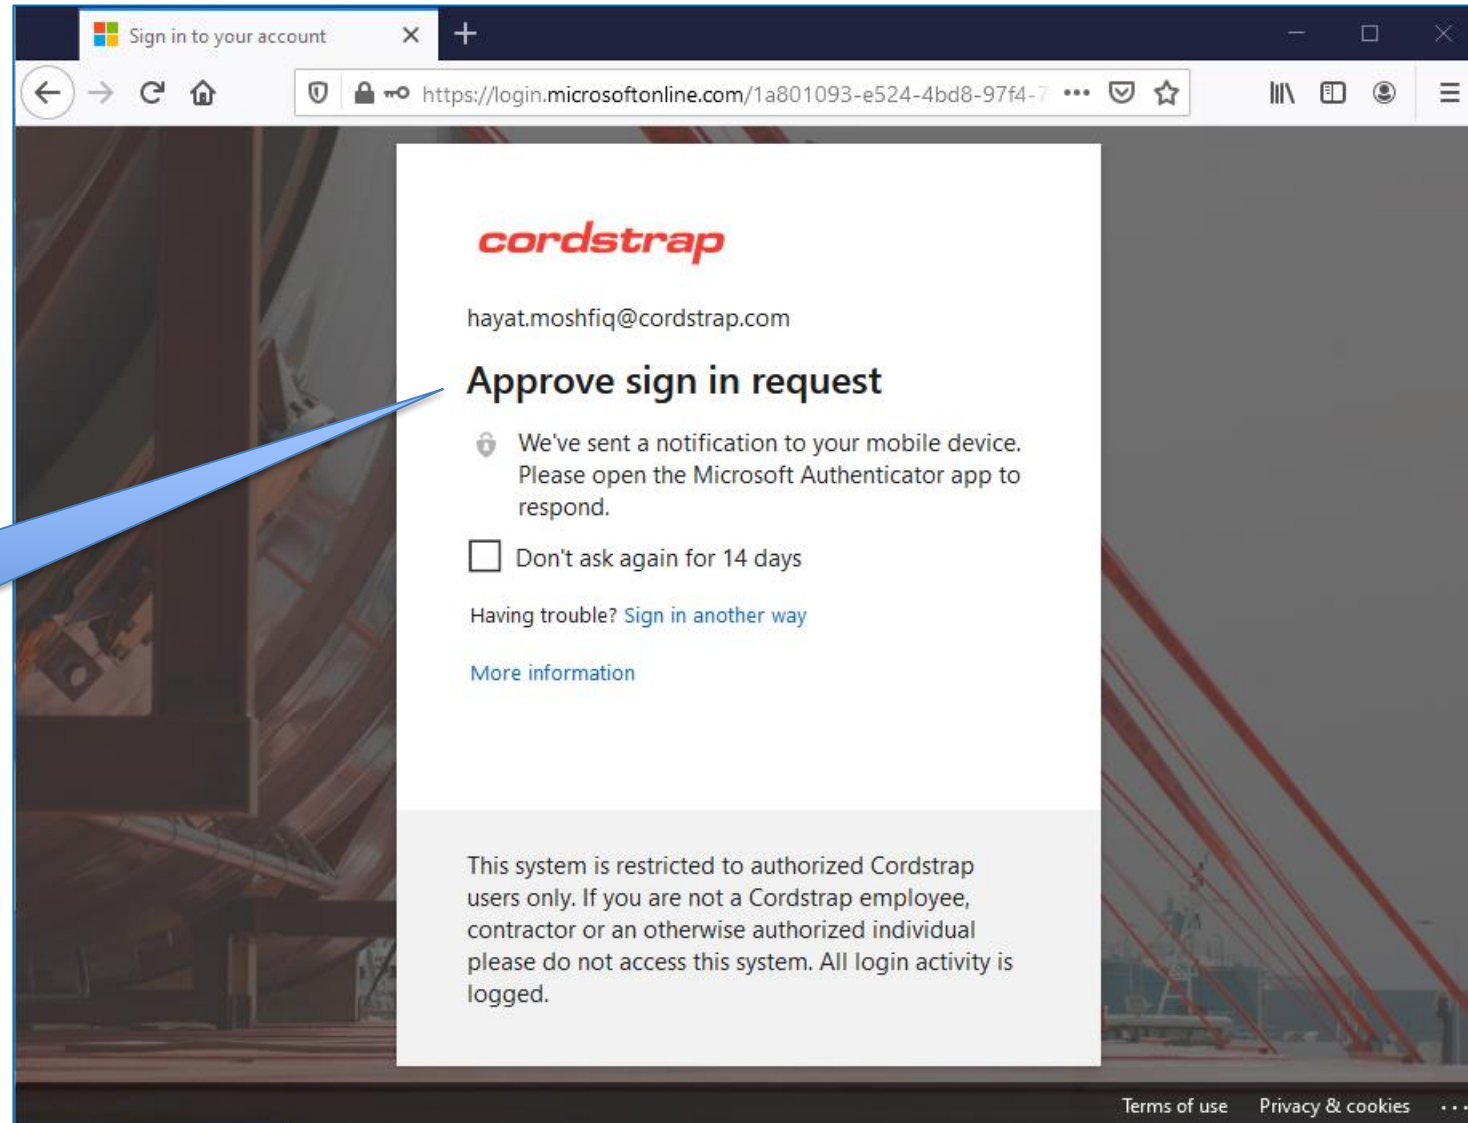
Sign in to your account

https://login.microsoftonline.com/1a801093-e524-4bd8-97f4-7

cordstrap

hayat.moshfiq@cordstrap.com

Approve sign in request

We've sent a notification to your mobile device. Please open the Microsoft Authenticator app to respond.

Don't ask again for 14 days

Having trouble? Sign in another way

More information

This system is restricted to authorized Cordstrap users only. If you are not a Cordstrap employee, contractor or an otherwise authorized individual please do not access this system. All login activity is logged.

Terms of use Privacy & cookies ...